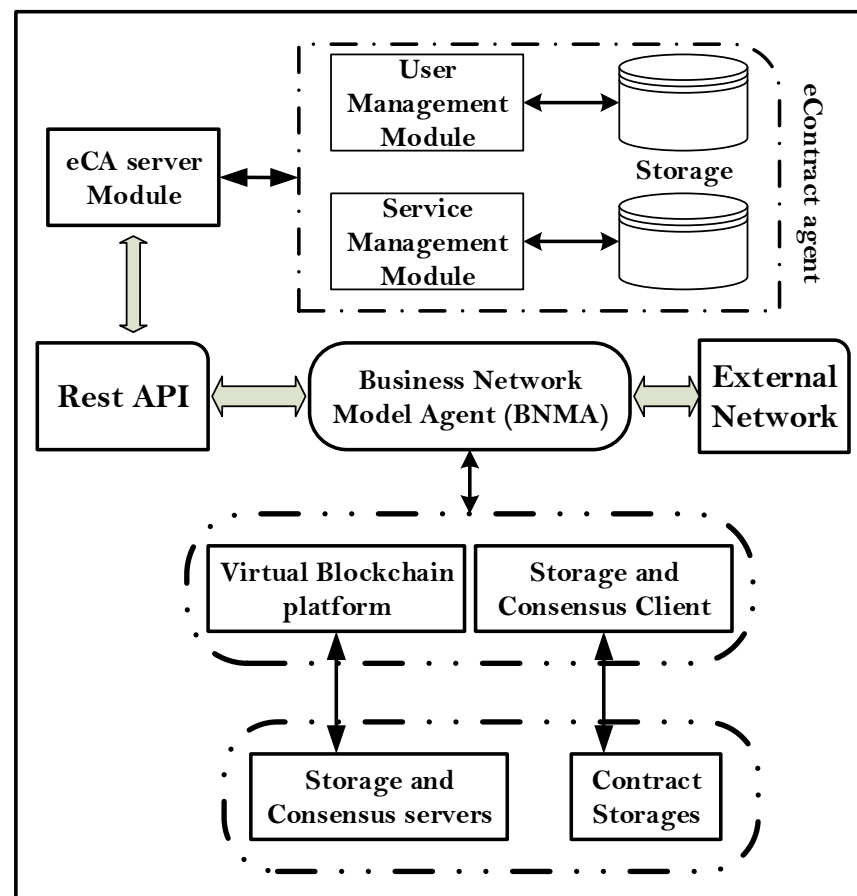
User Management Module

Storage

Service Management Module

eContract agent

eCA server Module

Rest API

Business Network Model Agent (BNMA)

External Network

Virtual Blockchain platform

Storage and Consensus Client

Storage and Consensus servers

Contract Storages